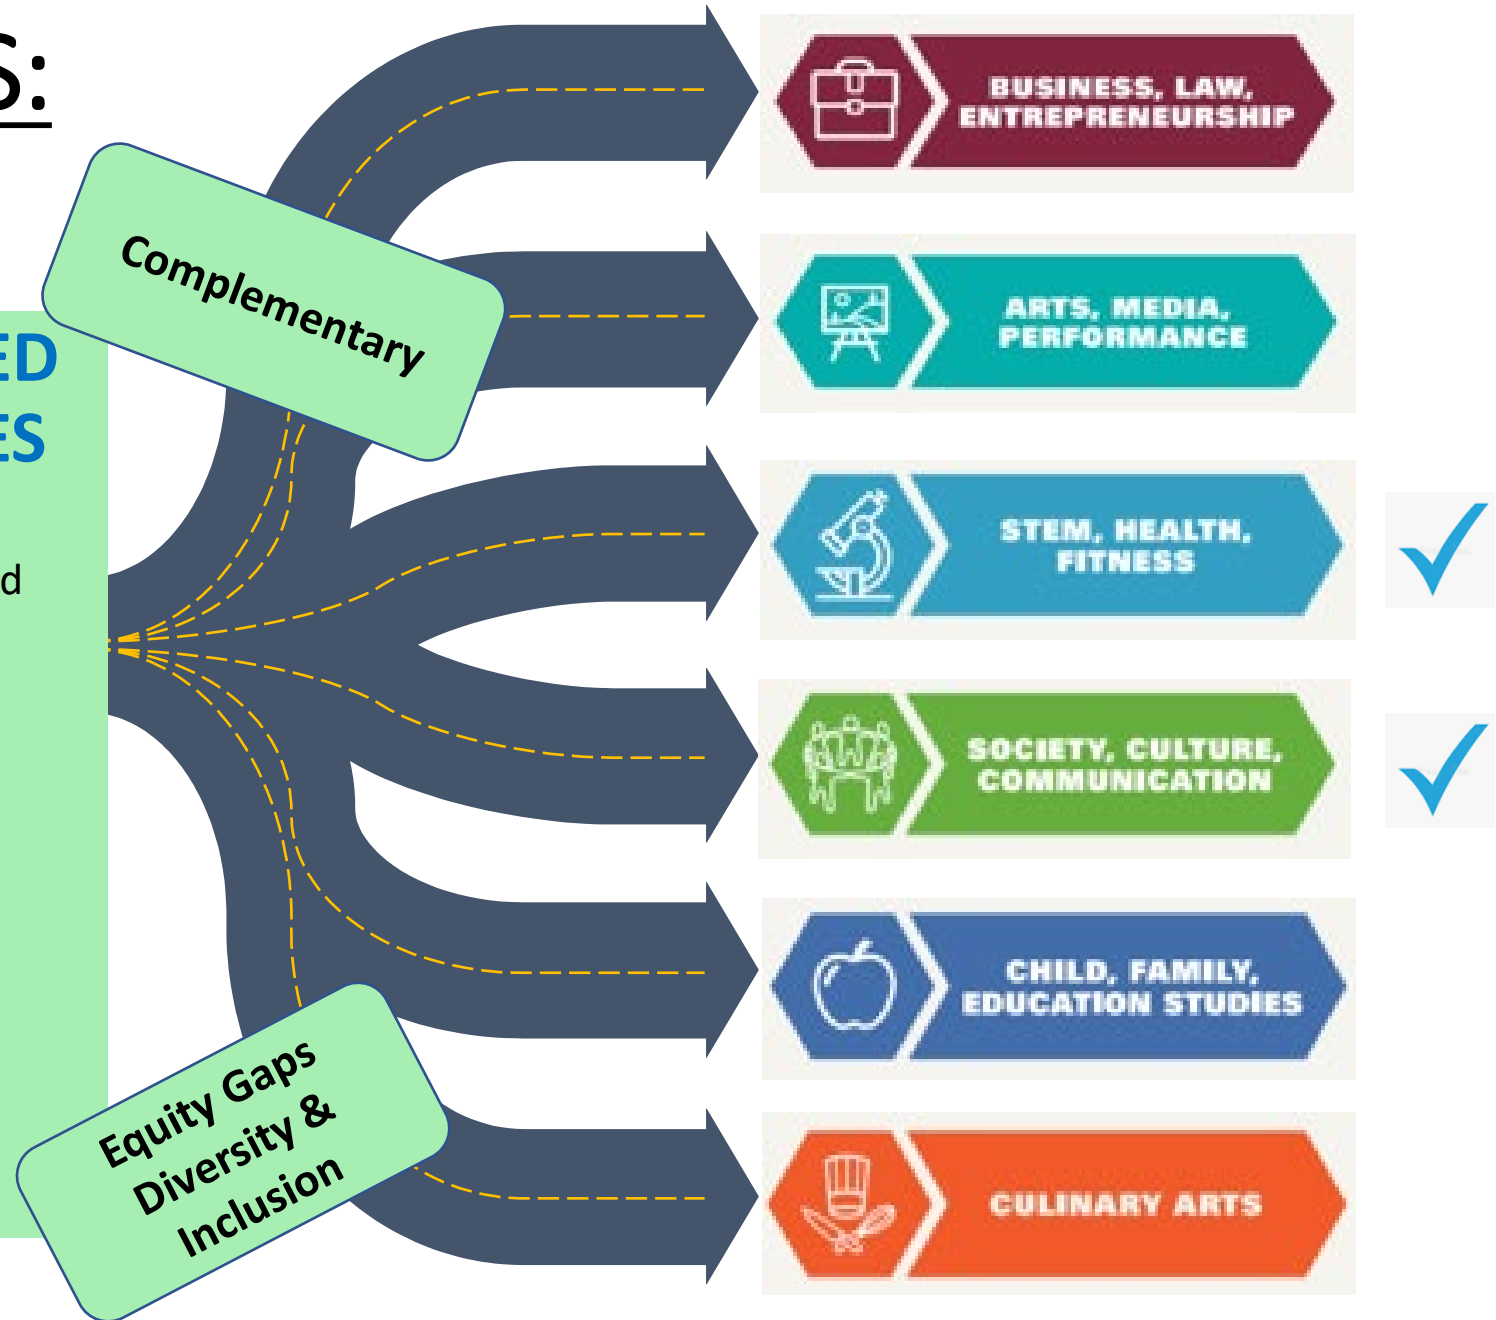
S:

ED
ES

d

Complementary

Equity Gaps Diversity & Inclusion

BUSINESS, LAW, ENTREPRENEURSHIP

ARTS, MEDIA, PERFORMANCE

STEM, HEALTH, FITNESS

SOCIETY, CULTURE, COMMUNICATION

CHILD, FAMILY, EDUCATION STUDIES

CULINARY ARTS